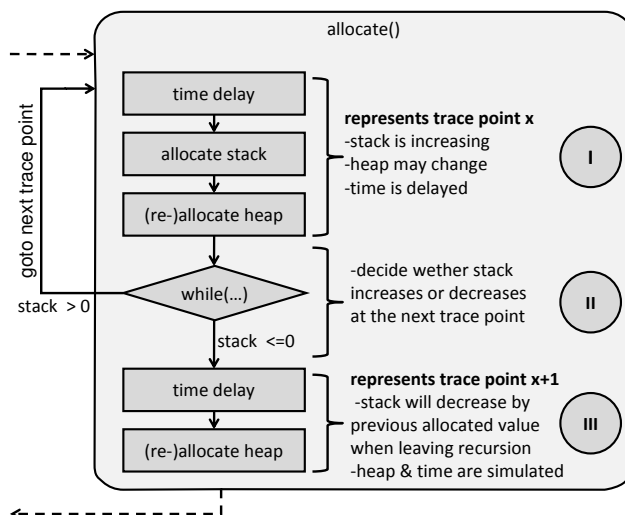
allocate()

goto next trace point

time delay

allocate stack

(re-)allocate heap

**represents trace point x**
-stack is increasing
-heap may change
-time is delayed

I

while(…)

stack > 0

stack <=0

-decide wether stack increases or decreases at the next trace point

II

time delay

(re-)allocate heap

**represents trace point x+1**
-stack will decrease by previous allocated value when leaving recursion
-heap & time are simulated

III